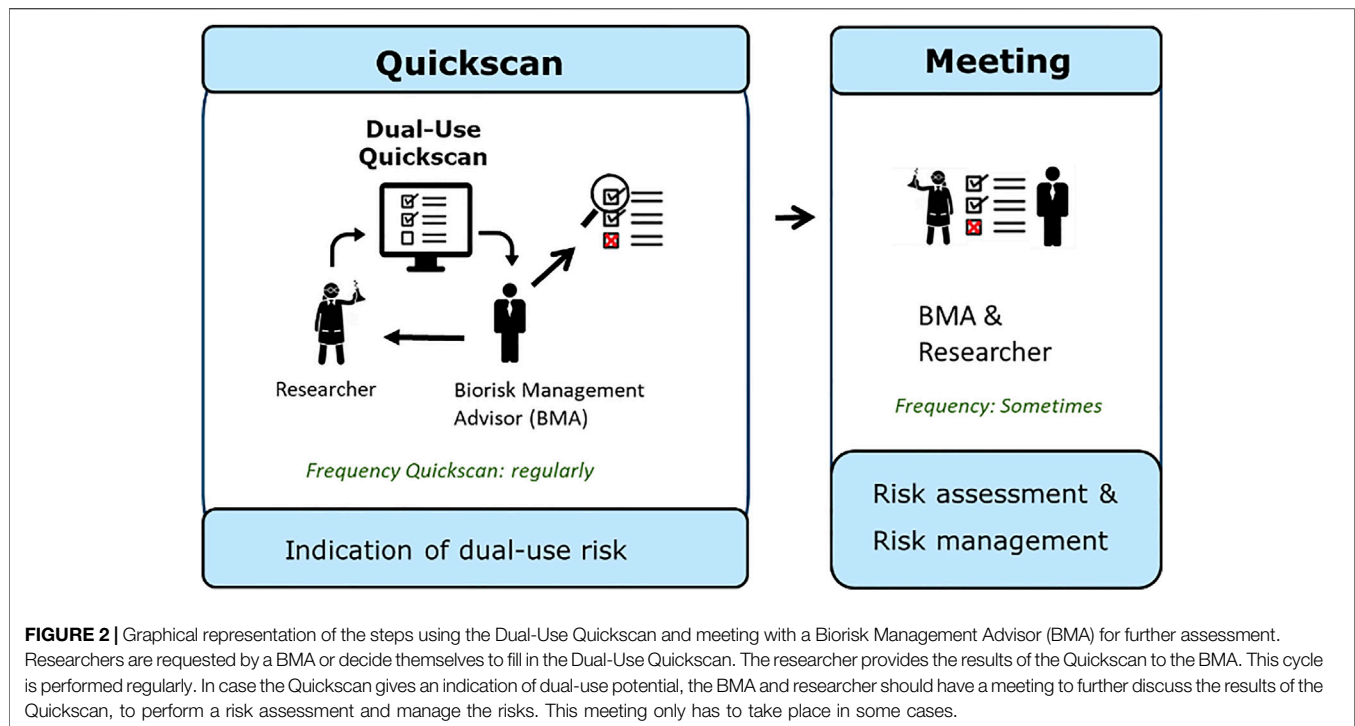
Quickscan

Dual-Use Quickscan

Researcher

Biorisk Management Advisor (BMA)

Frequency Quickscan: regularly

Indication of dual-use risk

Meeting

BMA & Researcher

Frequency: Sometimes

Risk assessment & Risk management

FIGURE 2 | Graphical representation of the steps using the Dual-Use Quickscan and meeting with a Biorisk Management Advisor (BMA) for further assessment. Researchers are requested by a BMA or decide themselves to fill in the Dual-Use Quickscan. The researcher provides the results of the Quickscan to the BMA. This cycle is performed regularly. In case the Quickscan gives an indication of dual-use potential, the BMA and researcher should have a meeting to further discuss the results of the Quickscan, to perform a risk assessment and manage the risks. This meeting only has to take place in some cases.